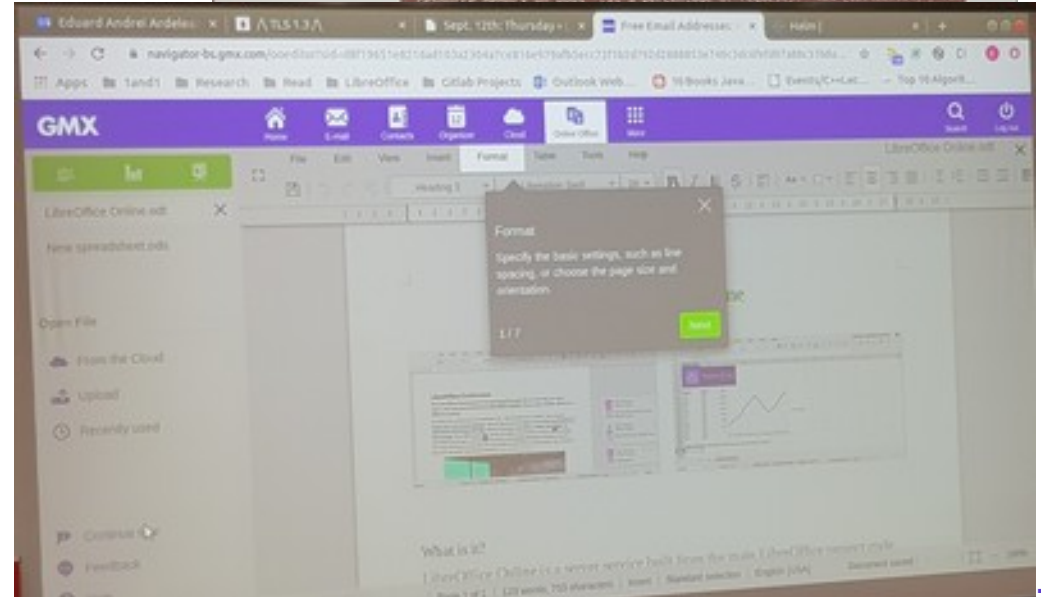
Eduard Andrei Ardeleanu | TLS 1.3 | Sept. 12th: Thursday | Free Email Addresses | Hello

navigator-bs.gmx.com

Apps | 1and1 | Research | Read | LibreOffice | Gitlab Projects | Outlook Web... | 10 Books Java... | Events/C++Lat... | Top 10 Algorit...

GMX

Home | E-mail | Contacts | Organizer | Cloud | Online Office | More

Search | Log out

File | Edit | View | Insert | Format | Table | Tools | Help

LibreOffice Online.odt

Heading 1 | Liberation Sans

LibreOffice Online.odt

New spreadsheet.ods

Open File

From the Cloud

Upload

Recently used

Format

Specify the basic settings, such as line spacing, or choose the page size and orientation.

1 / 7

Next

What is it?

LibreOffice Online is a server service built from the main LibreOffice project code

Page 1 of 1 | 123 words, 755 characters | Insert | Standard selection | English (USA) | Document saved

Feedback